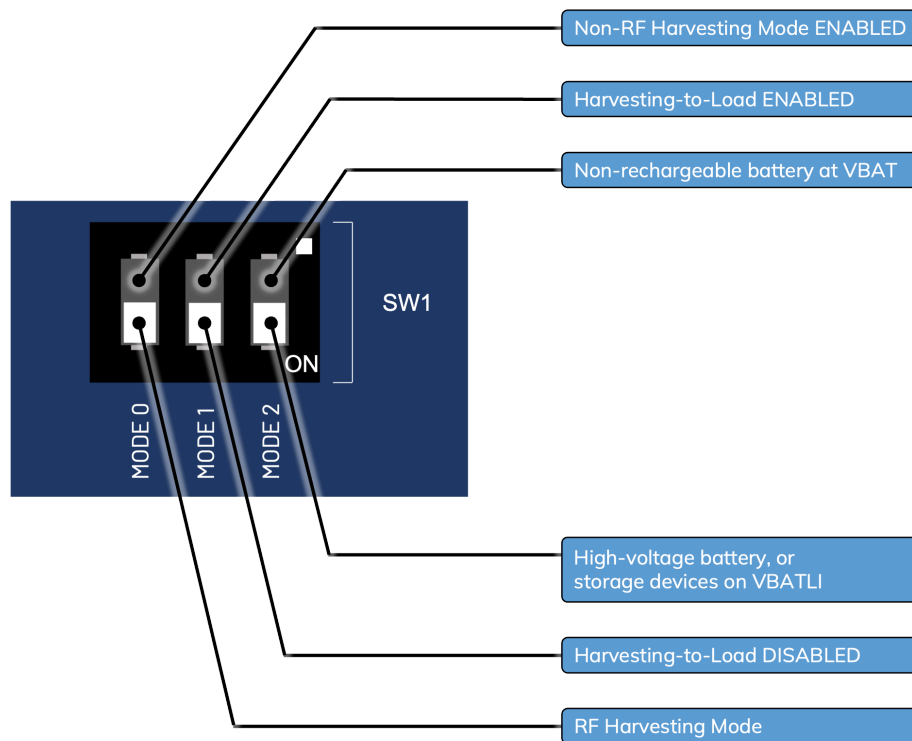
Non-RF Harvesting Mode ENABLED

Harvesting-to-Load ENABLED

Non-rechargeable battery at VBAT

SW1

ON

MODE 0

MODE 1

MODE 2

High-voltage battery, or storage devices on VBATLI

Harvesting-to-Load DISABLED

RF Harvesting Mode